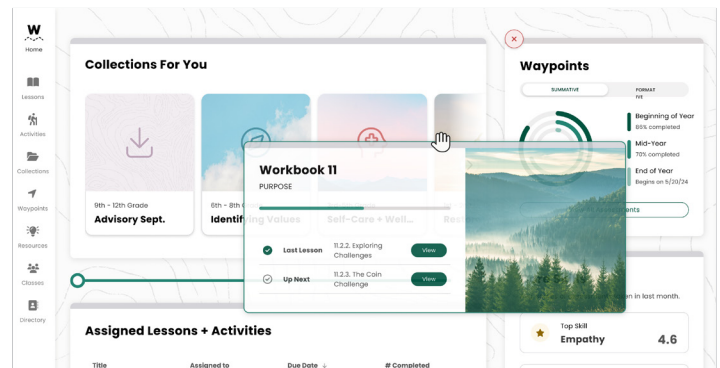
W
Home
Lessons
Activities
Collections
Waypoints
Resources
Classes
Directory

Collections For You

9th - 12th Grade
Advisory Sept.

6th - 8th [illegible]
Identif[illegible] Values

Self-Care + Well...

Res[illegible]

Workbook 11
PURPOSE

Last Lesson
11.2.2. Exploring Challenges
View

Up Next
11.2.3. The Coin Challenge
View

Waypoints

SUMMATIVE
FORMAT
IVE

Beginning of Year
85% completed

Mid-Year
70% completed

End of Year
Begins on 5/20/24

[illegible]ents

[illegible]n in last month.

Top Skill
Empathy
4.6

Assigned Lessons + Activities

Title
Assigned to
Due Date
# Completed